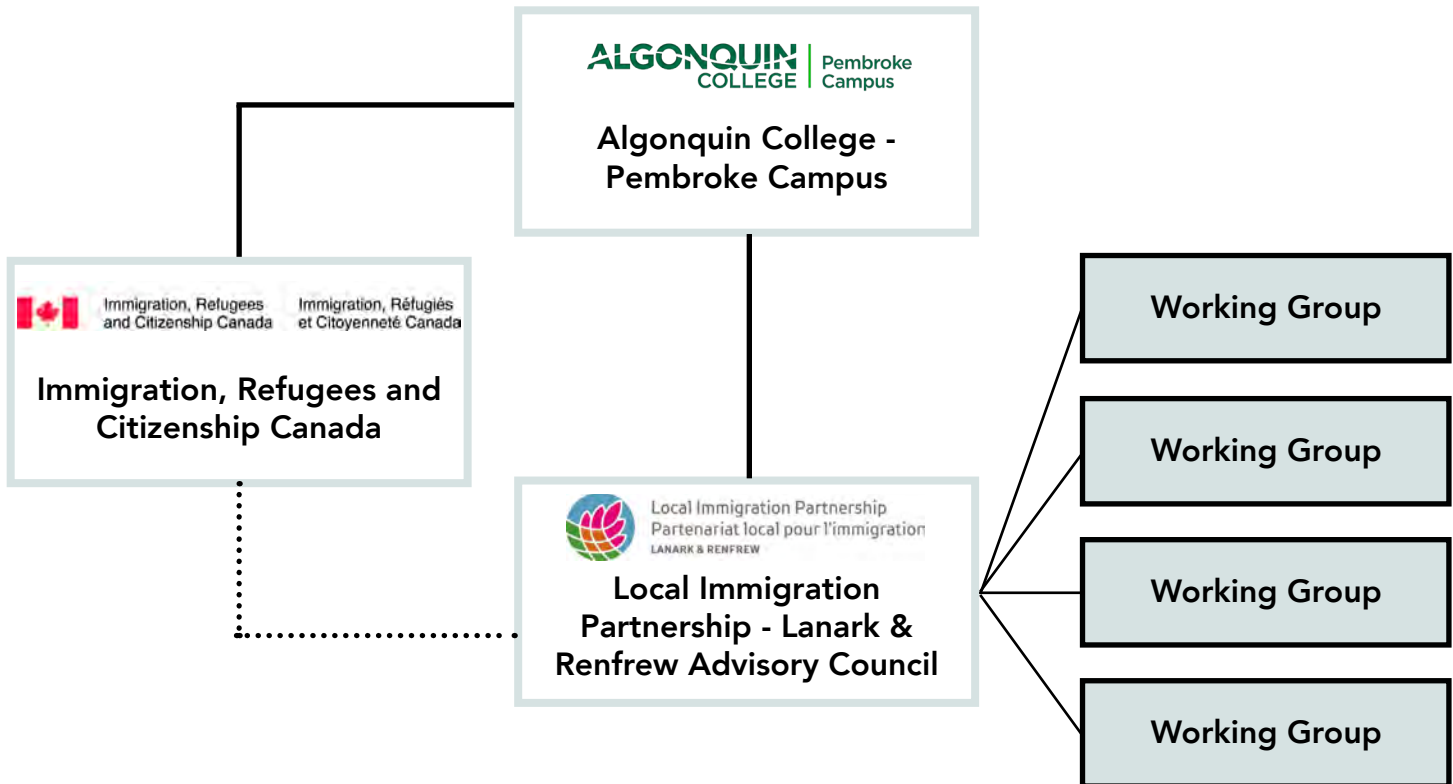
ALGONQUIN COLLEGE | Pembroke Campus

Algonquin College - Pembroke Campus

Immigration, Refugees and Citizenship Canada
Immigration, Réfugiés et Citoyenneté Canada

Immigration, Refugees and Citizenship Canada

Local Immigration Partnership
Partenariat local pour l'immigration
LANARK & RENFREW

Local Immigration Partnership - Lanark & Renfrew Advisory Council

Working Group

Working Group

Working Group

Working Group